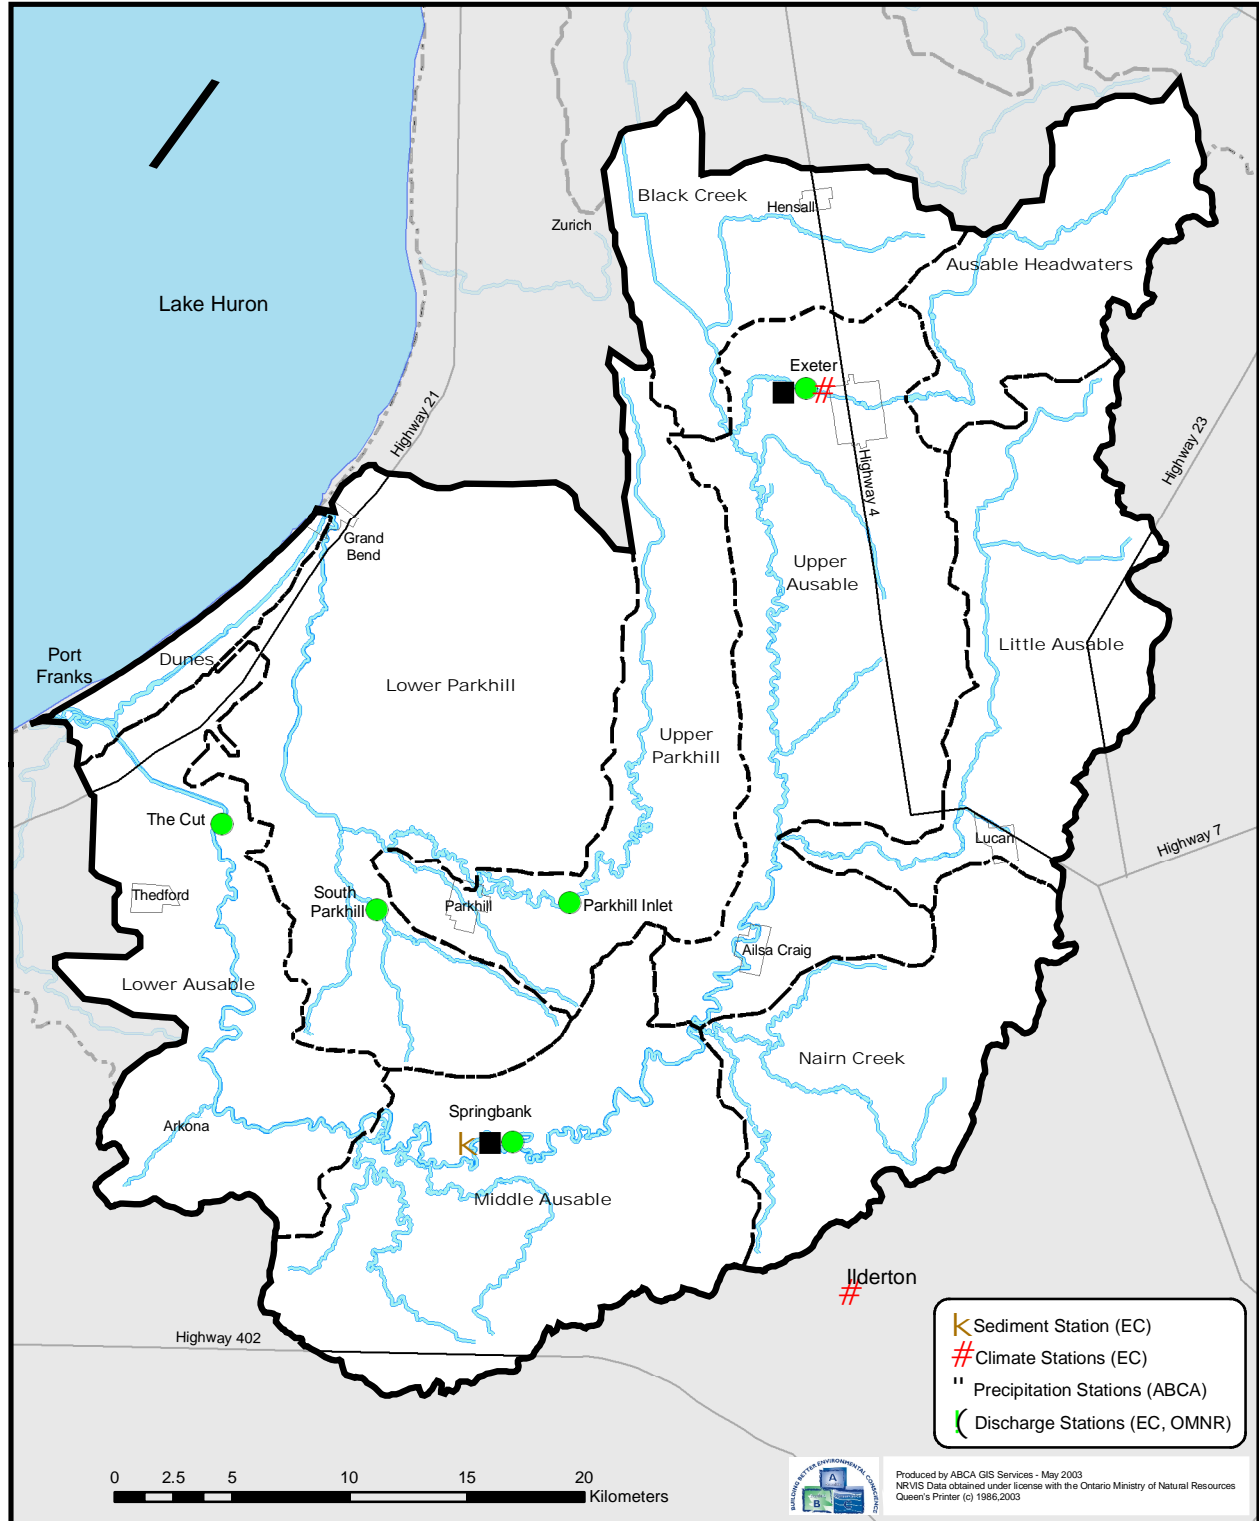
Lake Huron

Zurich

Black Creek

Hensall

Ausable Headwaters

Exeter

Highway 21

Highway 4

Highway 23

Grand Bend

Upper Ausable

Little Ausable

Port Franks

Dunes

Lower Parkhill

Upper Parkhill

Lucan

Highway 7

The Cut

Thedford

South Parkhill

Parkhill

Parkhill Inlet

Ailsa Craig

Lower Ausable

Nairn Creek

Arkona

Springbank

Middle Ausable

Ilderton

Highway 402

Sediment Station (EC)
Climate Stations (EC)
Precipitation Stations (ABCA)
Discharge Stations (EC, OMNR)

0 2.5 5 10 15 20
Kilometers

BUILDING BETTER ENVIRONMENTAL CONSCIENCE

Produced by ABCA GIS Services - May 2003
NRVIS Data obtained under license with the Ontario Ministry of Natural Resources
Queen's Printer (c) 1986,2003